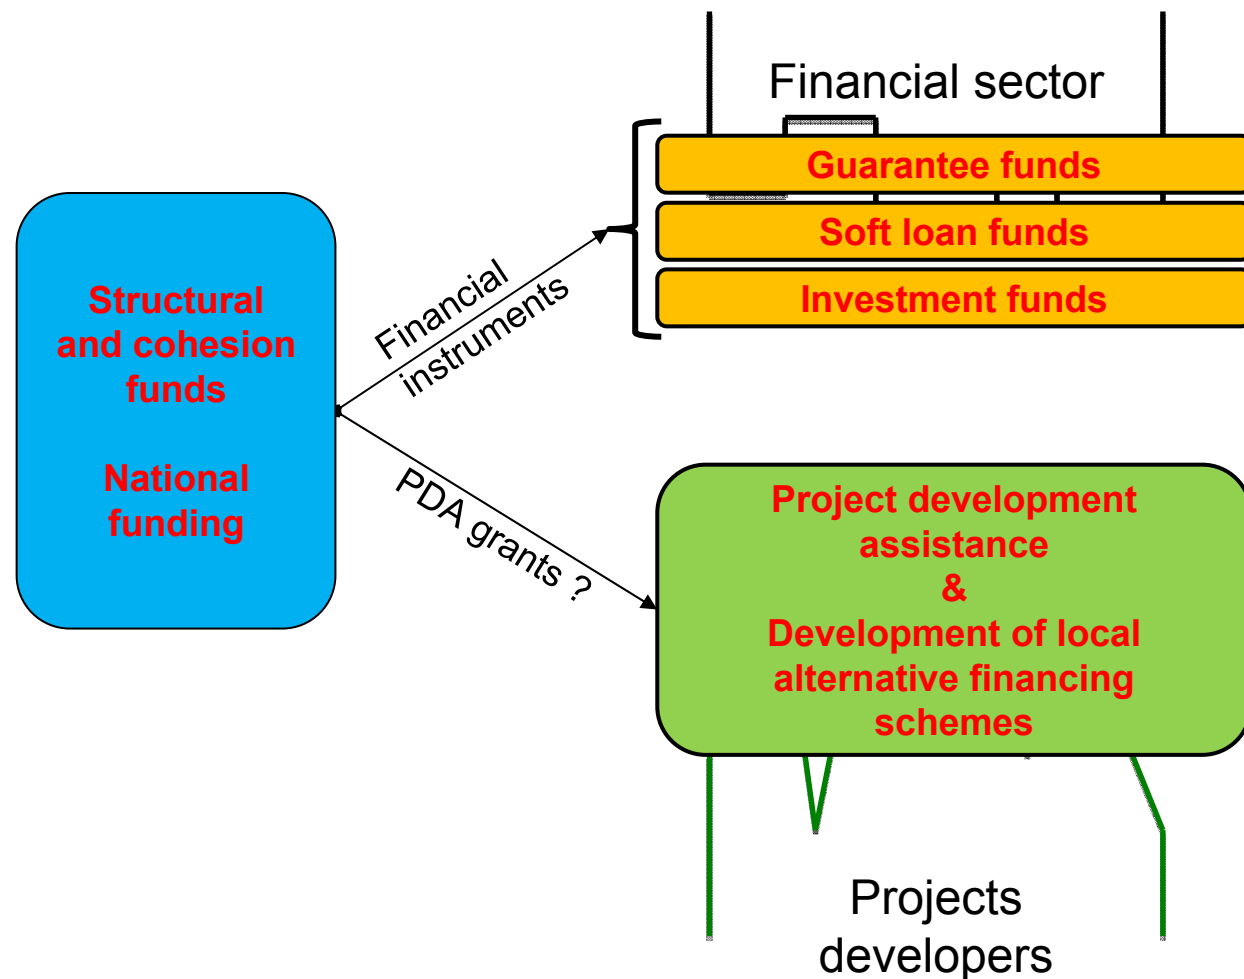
Financial sector

Guarantee funds

Soft loan funds

Investment funds

Structural and cohesion funds

National funding

Financial instruments

PDA grants ?

Project development assistance
&
Development of local alternative financing schemes

Projects developers